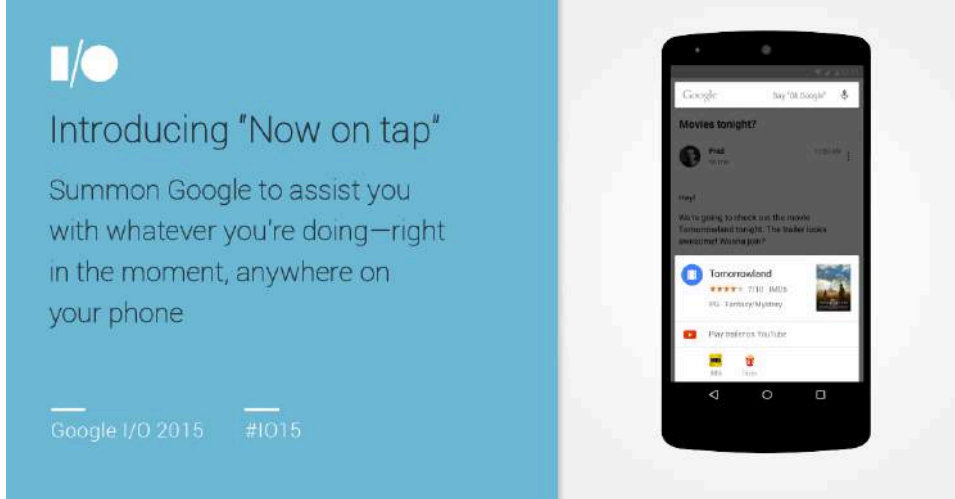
I/O

Introducing "Now on tap"

Summon Google to assist you with whatever you're doing—right in the moment, anywhere on your phone

Google I/O 2015

#IO15

Google

Say "Ok Google"

Movies tonight?

Fred

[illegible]

Hey!

We're going to check out the movie Tomorrowland tonight. The trailer looks awesome! Wanna join?

Tomorrowland

★★★★☆ 7/10 IMDb

PG · Fantasy/Mystery

Play trailer on YouTube

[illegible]

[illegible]